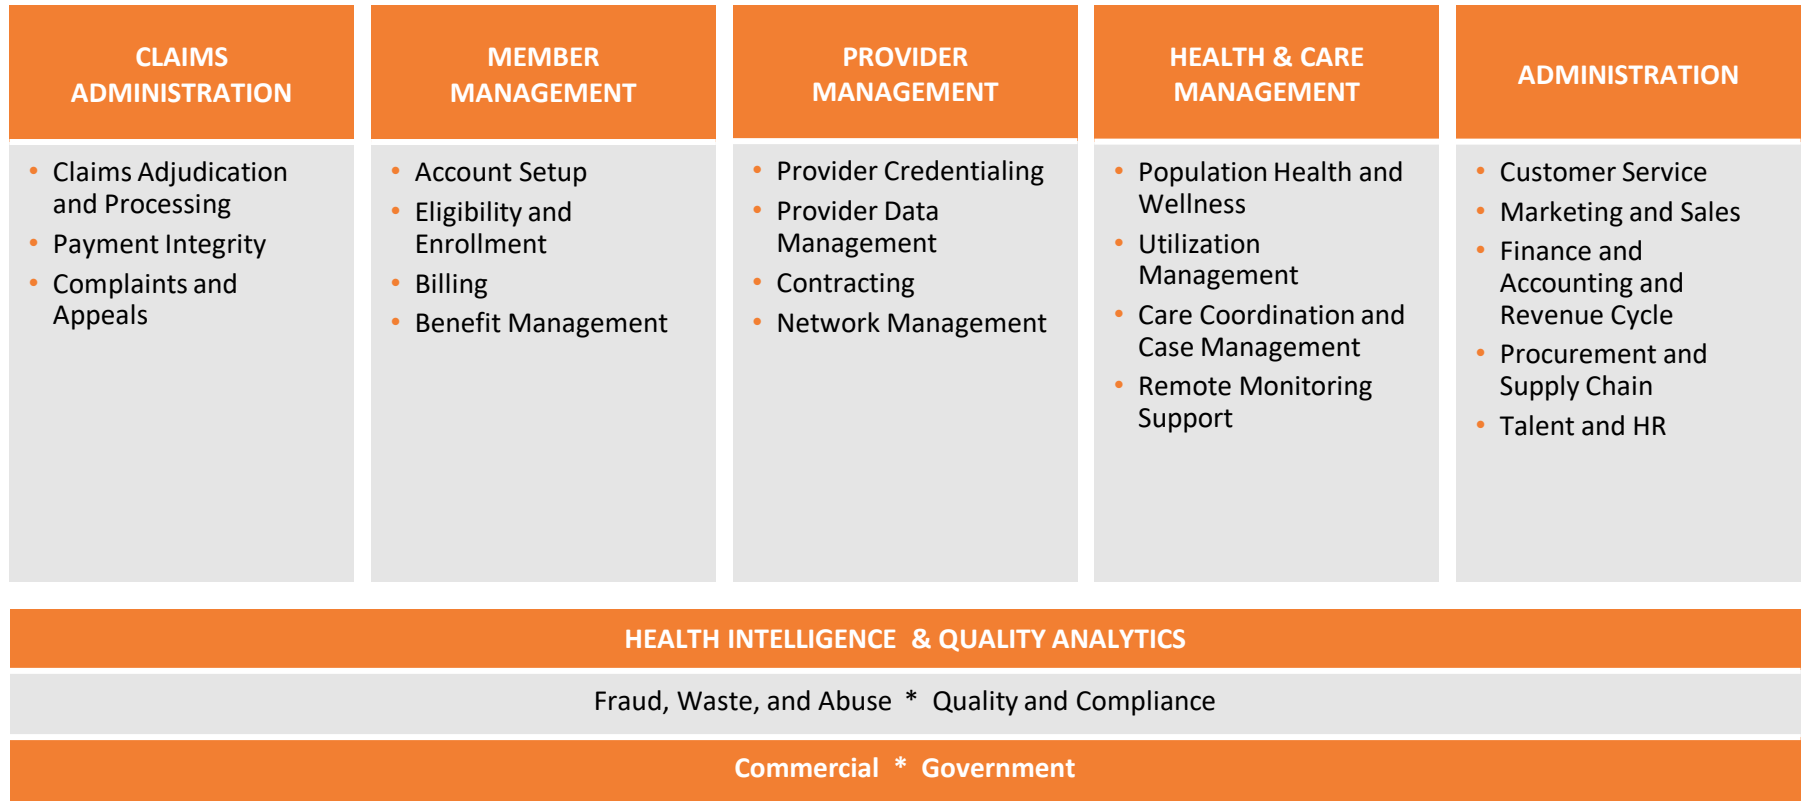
CLAIMS ADMINISTRATION

- Claims Adjudication and Processing
- Payment Integrity
- Complaints and Appeals

MEMBER MANAGEMENT

- Account Setup
- Eligibility and Enrollment
- Billing
- Benefit Management

PROVIDER MANAGEMENT

- Provider Credentialing
- Provider Data Management
- Contracting
- Network Management

HEALTH & CARE MANAGEMENT

- Population Health and Wellness
- Utilization Management
- Care Coordination and Case Management
- Remote Monitoring Support

ADMINISTRATION

- Customer Service
- Marketing and Sales
- Finance and Accounting and Revenue Cycle
- Procurement and Supply Chain
- Talent and HR

HEALTH INTELLIGENCE & QUALITY ANALYTICS

Fraud, Waste, and Abuse * Quality and Compliance

Commercial * Government